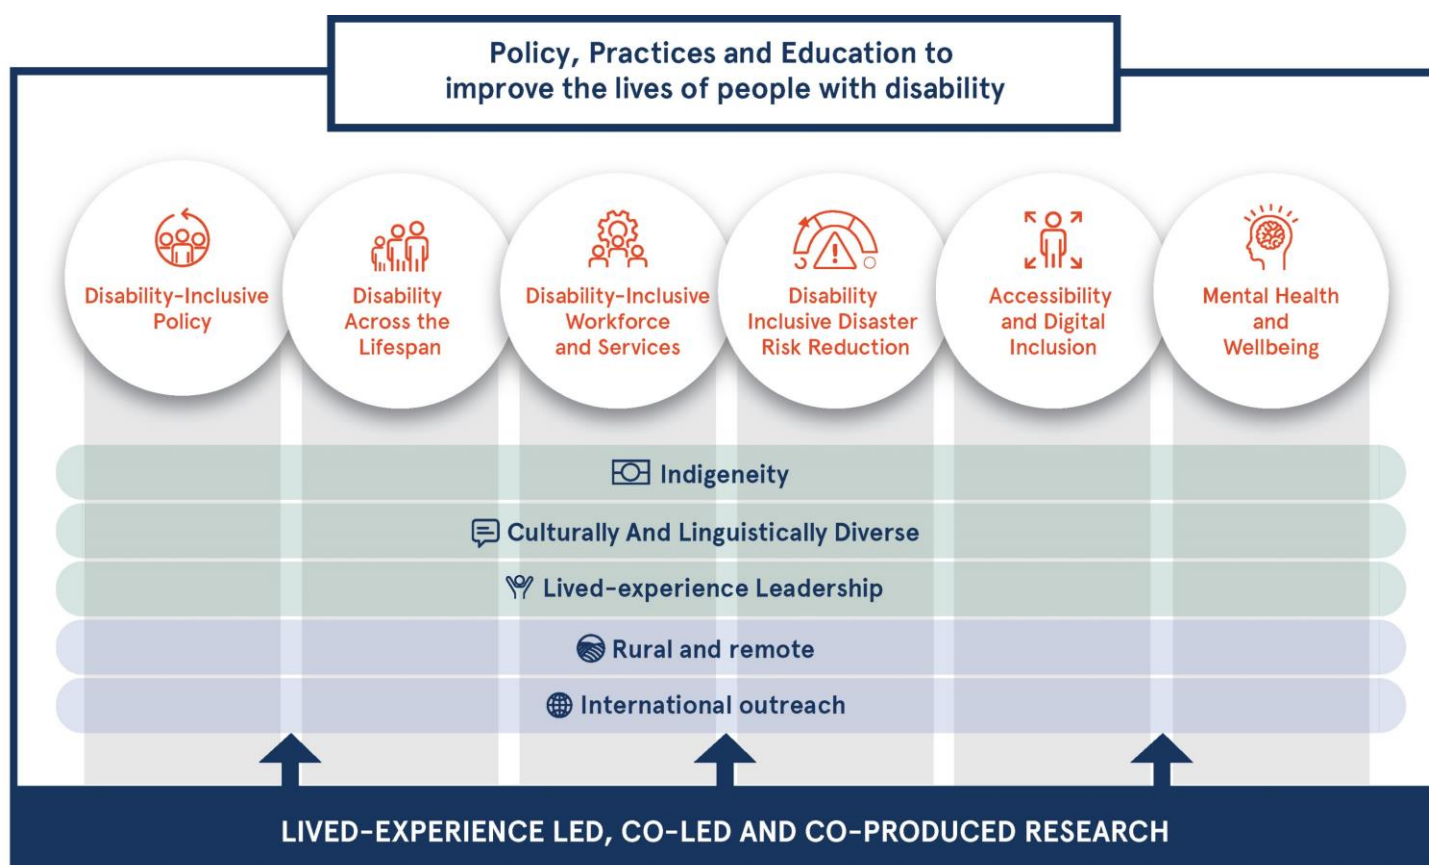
Policy, Practices and Education to improve the lives of people with disability

Disability-Inclusive Policy

Disability Across the Lifespan

Disability-Inclusive Workforce and Services

Disability Inclusive Disaster Risk Reduction

Accessibility and Digital Inclusion

Mental Health and Wellbeing

Indigeneity

Culturally And Linguistically Diverse

Lived-experience Leadership

Rural and remote

International outreach

LIVED-EXPERIENCE LED, CO-LED AND CO-PRODUCED RESEARCH